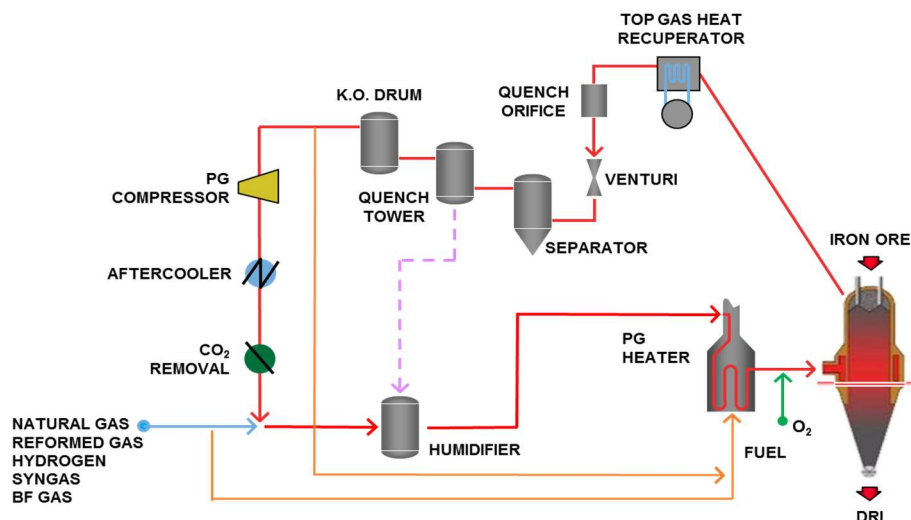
TOP GAS HEAT RECUPERATOR

K.O. DRUM

QUENCH ORIFICE

PG COMPRESSOR

QUENCH TOWER

VENTURI

SEPARATOR

IRON ORE

AFTERCOOLER

PG HEATER

$CO_2$ REMOVAL

NATURAL GAS
REFORMED GAS
HYDROGEN
SYNGAS
BF GAS

HUMIDIFIER

$O_2$

FUEL

DRI